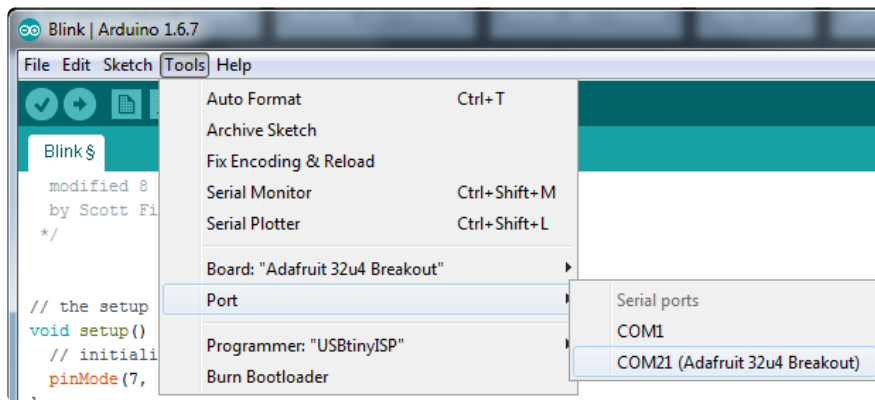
Blink | Arduino 1.6.7

File Edit Sketch Tools Help

Blink §

modified 8
by Scott Fi
*/

// the setup
void setup()
// initiali
pinMode(7,

Auto Format Ctrl+T
Archive Sketch
Fix Encoding & Reload
Serial Monitor Ctrl+Shift+M
Serial Plotter Ctrl+Shift+L
Board: "Adafruit 32u4 Breakout"
Port
Programmer: "USBtinyISP"
Burn Bootloader

Serial ports
COM1
COM21 (Adafruit 32u4 Breakout)